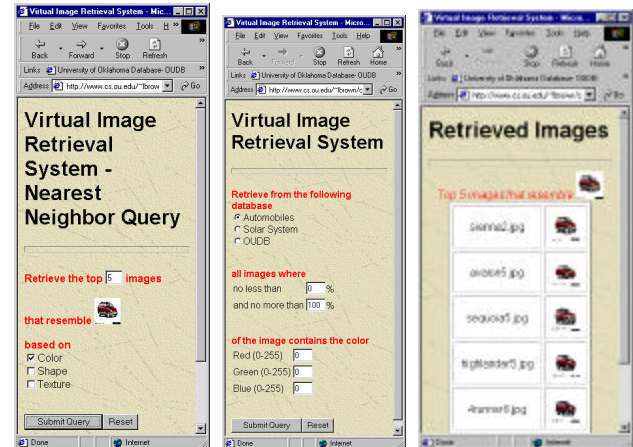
Virtual Image Retrieval System - Mic...
File Edit View Favorites Tools H
Back Forward Stop Refresh
Links University of Oklahoma Database- OUDB
Address http://www.cs.ou.edu/~fbrow Go

Virtual Image Retrieval System - Nearest Neighbor Query

Retrieve the top 5 images

that resemble

based on
Color
Shape
Texture

Submit Query Reset

Done Internet

Virtual Image Retrieval System - Micro...
File Edit View Favorites Tools Help
Back Forward Stop Refresh Home
Links University of Oklahoma Database- OUDB
Address http://www.cs.ou.edu/~fbrown/c Go

Virtual Image Retrieval System

Retrieve from the following database
Automobiles
Solar System
OUDB

all images where
no less than 0 %
and no more than 100 %

of the image contains the color
Red (0-255) 0
Green (0-255) 0
Blue (0-255) 0

Submit Query Reset

Done Internet

Virtual Image Retrieval System - Micro...
File Edit View Favorites Tools Help
Back Forward Stop Refresh Home
Links University of Oklahoma Database- OUDB
Address http://www.cs.ou.edu/~fbrown/c Go

Retrieved Images

Top 5 images that resemble

sienna2.jpg
avalon5.jpg
sequoia5.jpg
highlander5.jpg
4runner6.jpg

Done Internet